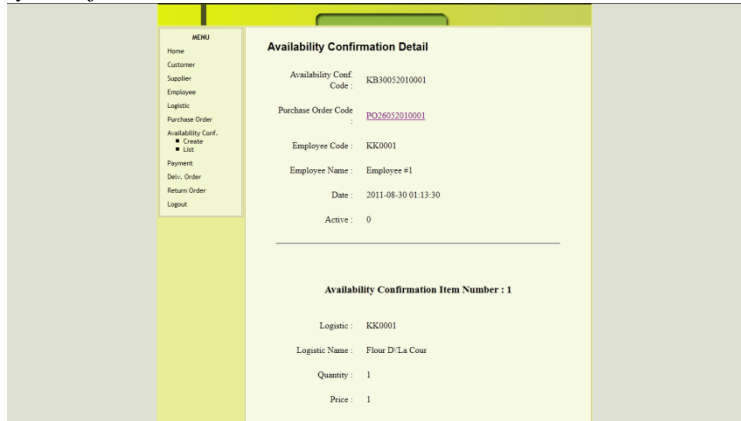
MENU
Home
Customer
Supplier
Employee
Logistic
Purchase Order
Availability Conf.
- Create
- List
Payment
Delv. Order
Return Order
Logout

Availability Confirmation Detail

Availability Conf. Code : KB30052010001

Purchase Order Code : PO26052010001

Employee Code : KK0001

Employee Name : Employee #1

Date : 2011-08-30 01:13:30

Active : 0

Availability Confirmation Item Number : 1

Logistic : KK0001

Logistic Name : Flour D\'La Cour

Quantity : 1

Price : 1